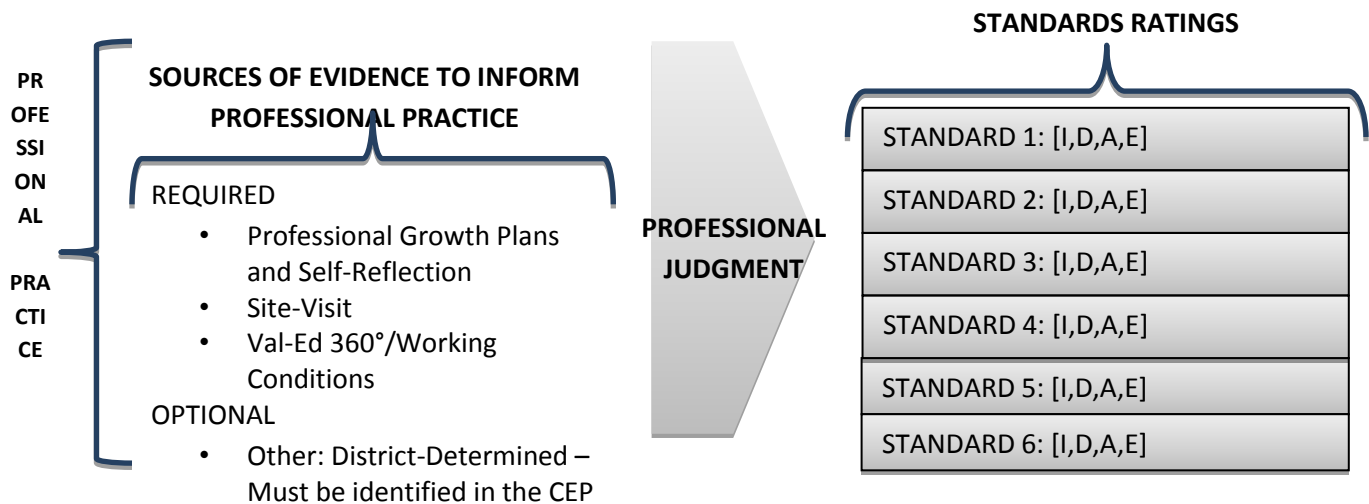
PR
OFE
SSI
ON
AL

PRA
CTI
CE

SOURCES OF EVIDENCE TO INFORM PROFESSIONAL PRACTICE

REQUIRED
- Professional Growth Plans and Self-Reflection
- Site-Visit
- Val-Ed 360°/Working Conditions

OPTIONAL
- Other: District-Determined – Must be identified in the CEP

PROFESSIONAL JUDGMENT

STANDARDS RATINGS

STANDARD 1: [I,D,A,E]
STANDARD 2: [I,D,A,E]
STANDARD 3: [I,D,A,E]
STANDARD 4: [I,D,A,E]
STANDARD 5: [I,D,A,E]
STANDARD 6: [I,D,A,E]